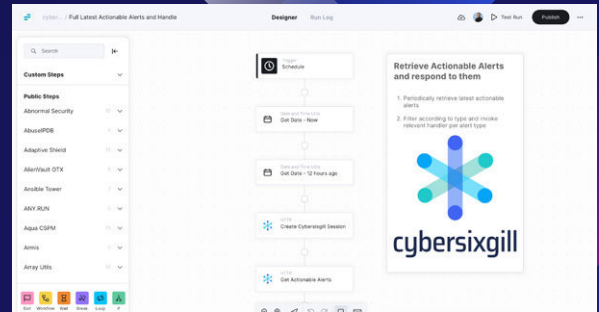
cyber... / Full Latest Actionable Alerts and Handle

Designer

Run Log

Test Run

Publish

Search

Custom Steps

Public Steps

Abnormal Security

AbuseIPDB

Adaptive Shield

AlienVault OTX

Ansible Tower

ANY.RUN

Aqua CSPM

Armis

Array Utils

Exit

Workflow

Wait

Break

Loop

If

Trigger
Schedule

Date and Time Utils
Get Date - Now

Date and Time Utils
Get Date - 12 hours ago

HTTP
Create Cybersixgill Session

HTTP
Get Actionable Alerts

Retrieve Actionable Alerts and respond to them

1. Periodically retrieve latest actionable alerts

2. Filter according to type and invoke relevant handler per alert type

cybersixgill